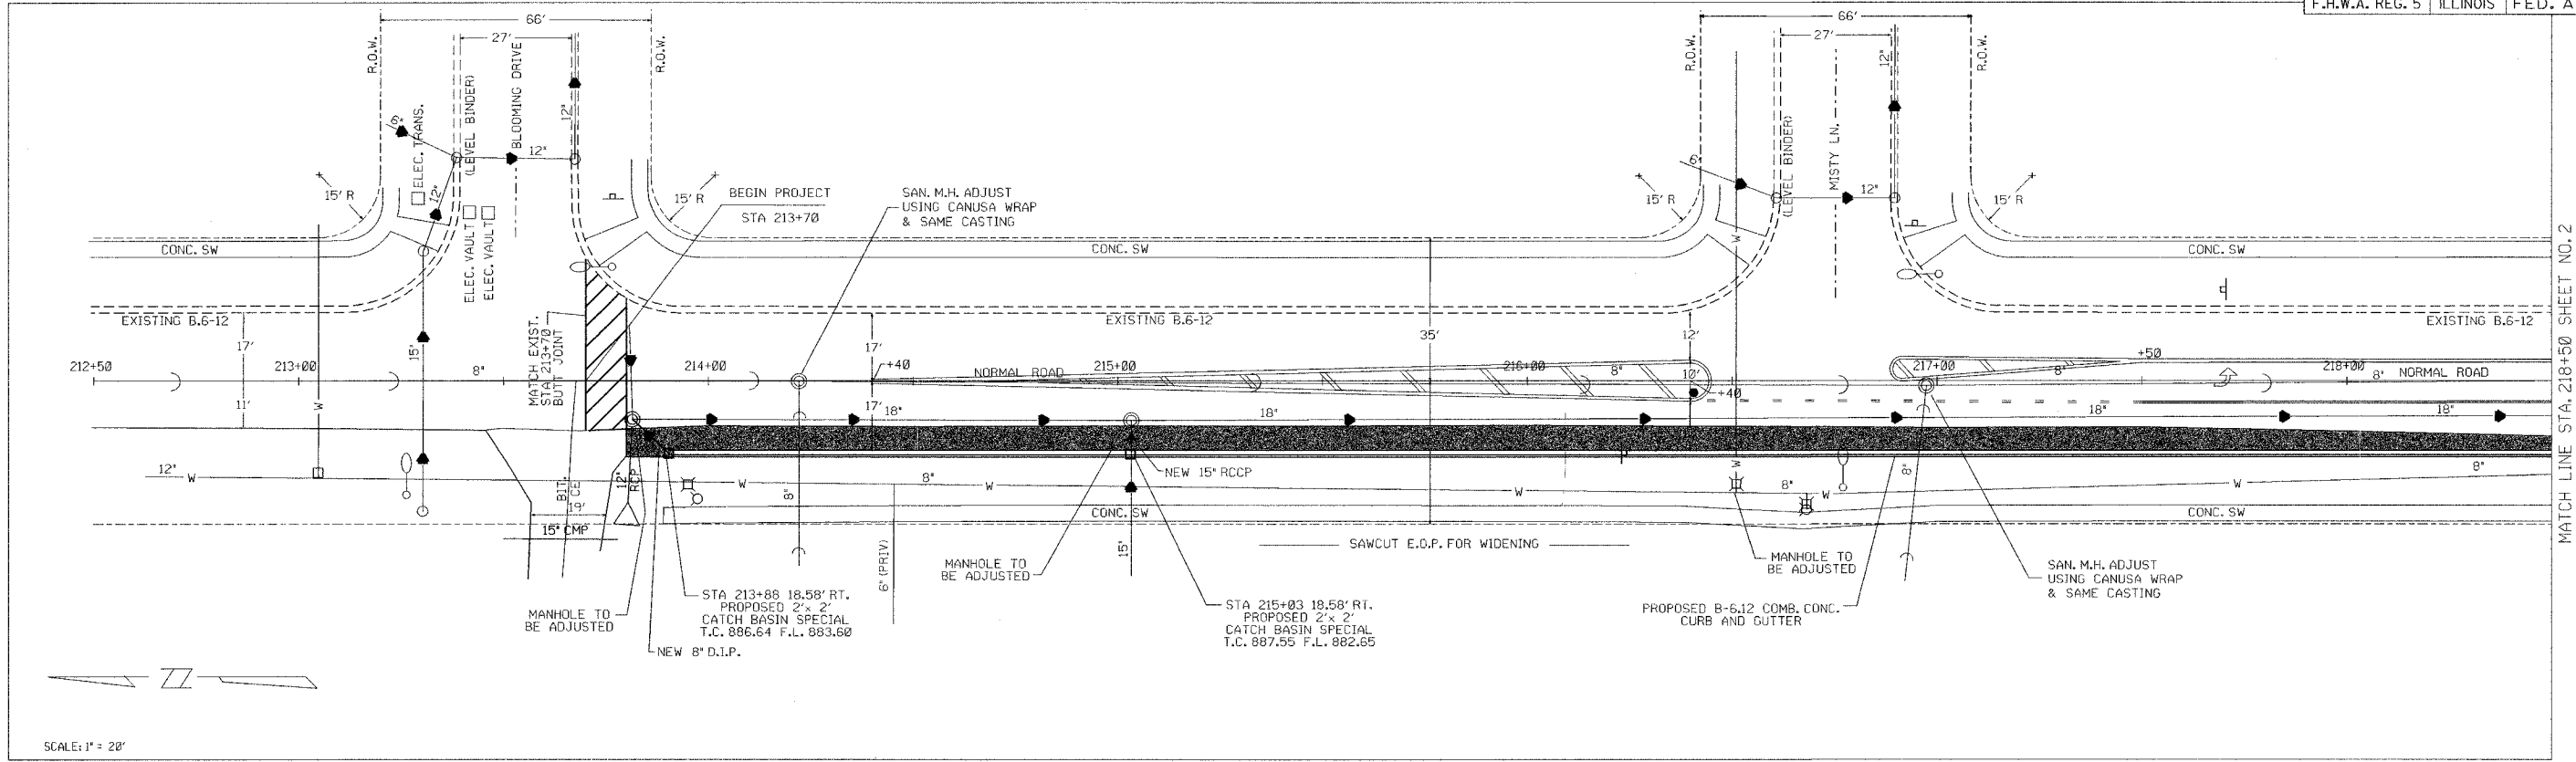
F.H.W.A. REG. 5 | ILLINOIS | FED. A

66'
27'
R.O.W.
R.O.W.
BLOOMING DRIVE
(LEVEL BINDER)
ELEC. TRANS.
6"
12"
12"
12"
15' R
15' R
ELEC. VAULT
ELEC. VAULT
BEGIN PROJECT
STA 213+70
SAN. M.H. ADJUST
USING CANUSA WRAP
& SAME CASTING
CONC. SW
CONC. SW
EXISTING B.6-12
EXISTING B.6-12
17'
15"
MATCH EXIST. STA 213+70 BUTT JOINT
212+50
213+00
8"
214+00
17'
+40
NORMAL ROAD
215+00
35'
216+00
8"
12'
10'
+40
11'
17' 18"
18"
12"
W
BIT. CE
12" RCP
19'
15" CMP
W
8"
8"
W
NEW 15" RCCP
CONC. SW
15"
6" (PRIV)
SAWCUT E.O.P. FOR WIDENING
MANHOLE TO
BE ADJUSTED
MANHOLE TO
BE ADJUSTED
STA 213+88 18.58' RT.
PROPOSED 2'x 2'
CATCH BASIN SPECIAL
T.C. 886.64 F.L. 883.60
NEW 8" D.I.P.
STA 215+03 18.58' RT.
PROPOSED 2'x 2'
CATCH BASIN SPECIAL
T.C. 887.55 F.L. 882.65

66'
27'
R.O.W.
R.O.W.
MISTY LN.
(LEVEL BINDER)
6"
12"
12"
15' R
15' R
W
CONC. SW
EXISTING B.6-12
217+00
+50
8"
218+00
8"
NORMAL ROAD
18"
18"
8"
8"
8"
W
W
W
CONC. SW
MANHOLE TO
BE ADJUSTED
PROPOSED B-6.12 COMB. CONC.
CURB AND GUTTER
SAN. M.H. ADJUST
USING CANUSA WRAP
& SAME CASTING
MATCH LINE STA. 218+50 SHEET NO. 2

N
SCALE: 1" = 20'